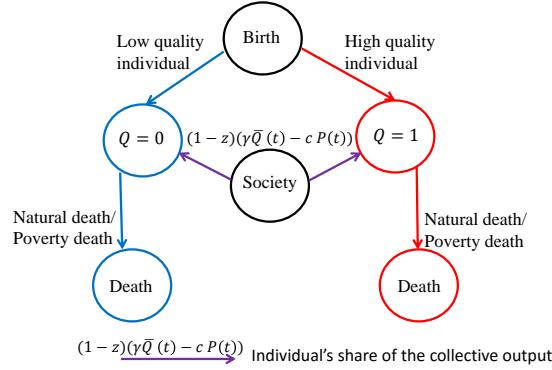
Birth

Low quality individual

High quality individual

$Q = 0$

$(1 - z)(\gamma\bar{Q}(t) - c\,P(t))$

$Q = 1$

Society

Natural death/ Poverty death

Natural death/ Poverty death

Death

Death

$(1 - z)(\gamma\bar{Q}(t) - c\,P(t))$ Individual's share of the collective output